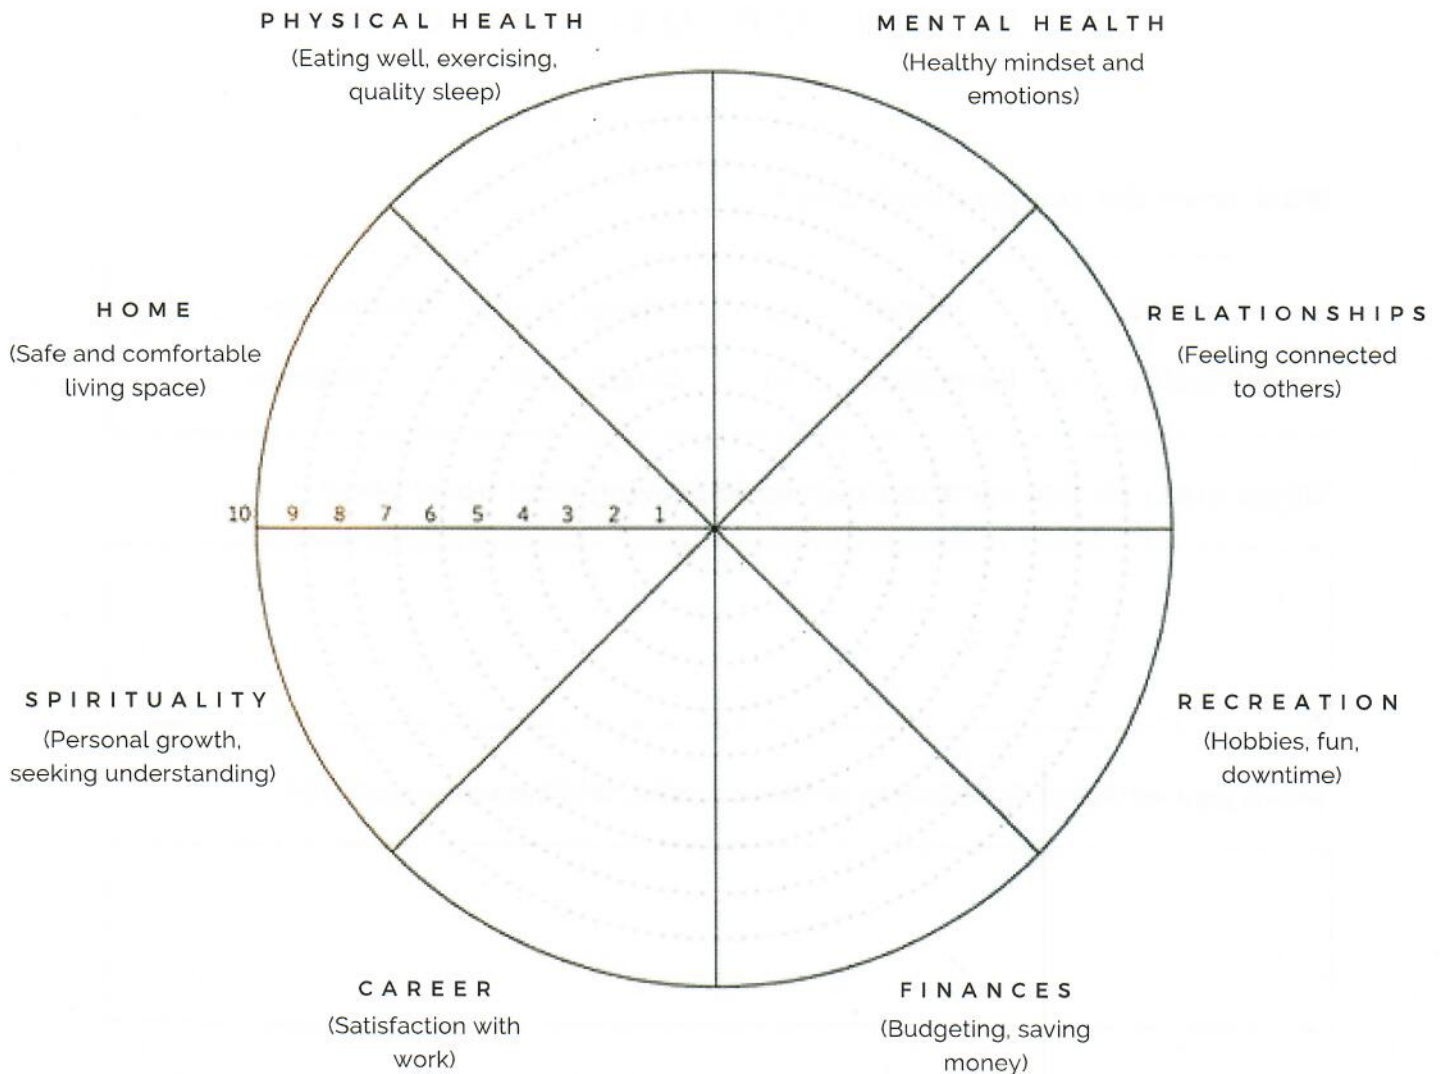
PHYSICAL HEALTH
(Eating well, exercising, quality sleep)

MENTAL HEALTH
(Healthy mindset and emotions)

HOME
(Safe and comfortable living space)

RELATIONSHIPS
(Feeling connected to others)

10 9 8 7 6 5 4 3 2 1

SPIRITUALITY
(Personal growth, seeking understanding)

RECREATION
(Hobbies, fun, downtime)

CAREER
(Satisfaction with work)

FINANCES
(Budgeting, saving money)